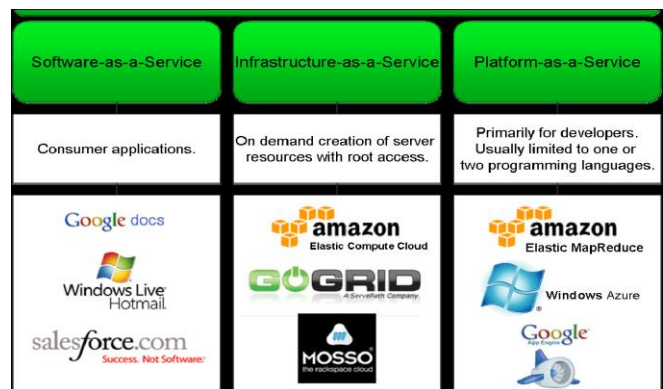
Software-as-a-Service

Infrastructure-as-a-Service

Platform-as-a-Service

Consumer applications.

On demand creation of server resources with root access.

Primarily for developers. Usually limited to one or two programming languages.

Google docs

Windows Live Hotmail

salesforce.com Success. Not Software.

amazon Elastic Compute Cloud

GOGRID A ServePath Company

MOSSO the rackspace cloud

amazon Elastic MapReduce

Windows Azure

Google App Engine